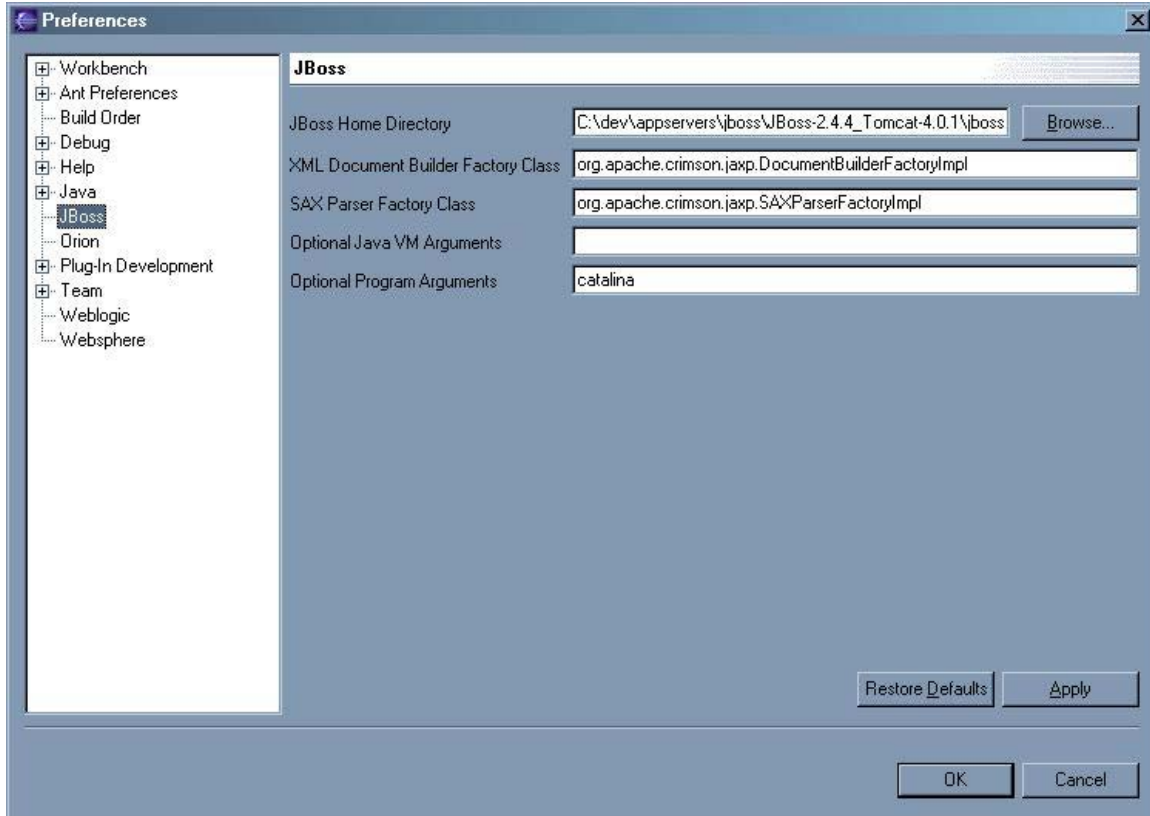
Preferences

Workbench
Ant Preferences
Build Order
Debug
Help
Java
JBoss
Orion
Plug-In Development
Team
Weblogic
Websphere

JBoss

JBoss Home Directory C:\dev\appservers\jboss\JBoss-2.4.4_Tomcat-4.0.1\jboss Browse...
XML Document Builder Factory Class org.apache.crimson.jaxp.DocumentBuilderFactoryImpl
SAX Parser Factory Class org.apache.crimson.jaxp.SAXParserFactoryImpl
Optional Java VM Arguments
Optional Program Arguments catalina

Restore Defaults Apply

OK Cancel